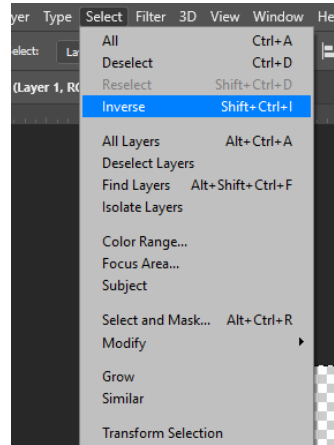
yer Type Select Filter 3D View Window He

elect: La

(Layer 1, RG

All Ctrl+A
Deselect Ctrl+D
Reselect Shift+Ctrl+D
Inverse Shift+Ctrl+I

All Layers Alt+Ctrl+A
Deselect Layers
Find Layers Alt+Shift+Ctrl+F
Isolate Layers

Color Range...
Focus Area...
Subject

Select and Mask... Alt+Ctrl+R
Modify

Grow
Similar

Transform Selection